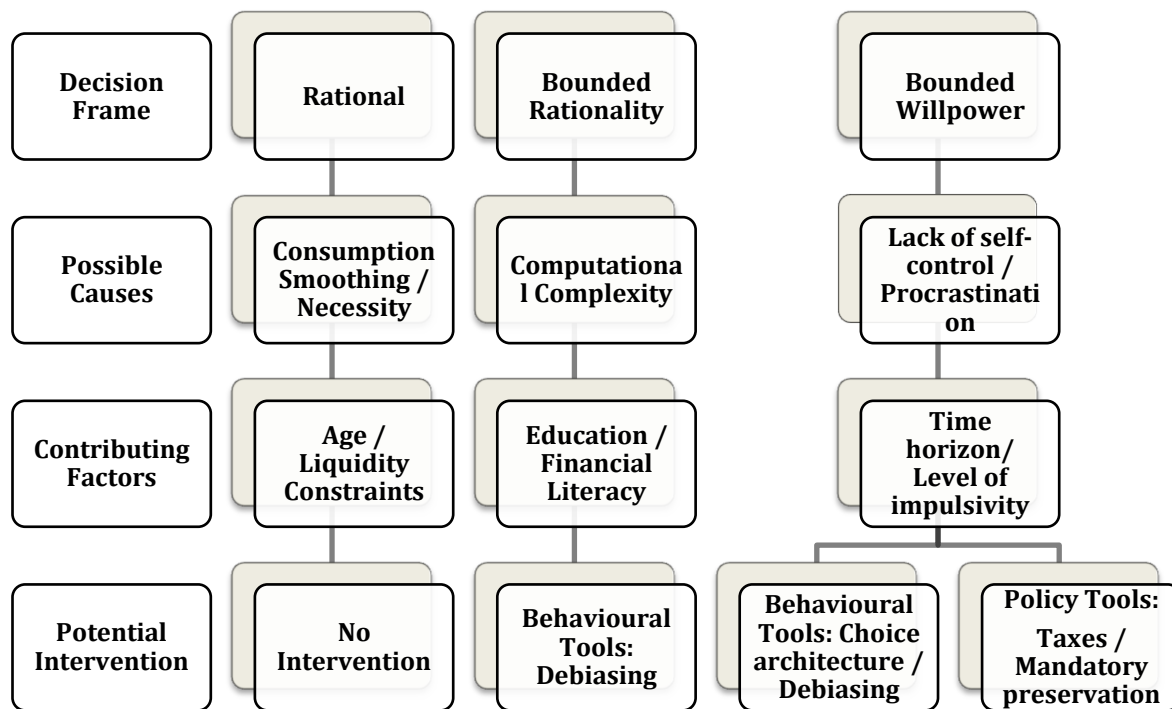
Decision Frame

Rational

Bounded Rationality

Bounded Willpower

Possible Causes

Consumption Smoothing / Necessity

Computational Complexity

Lack of self-control / Procrastination

Contributing Factors

Age / Liquidity Constraints

Education / Financial Literacy

Time horizon/ Level of impulsivity

Potential Intervention

No Intervention

Behavioural Tools: Debiasing

Behavioural Tools: Choice architecture / Debiasing

Policy Tools: Taxes / Mandatory preservation